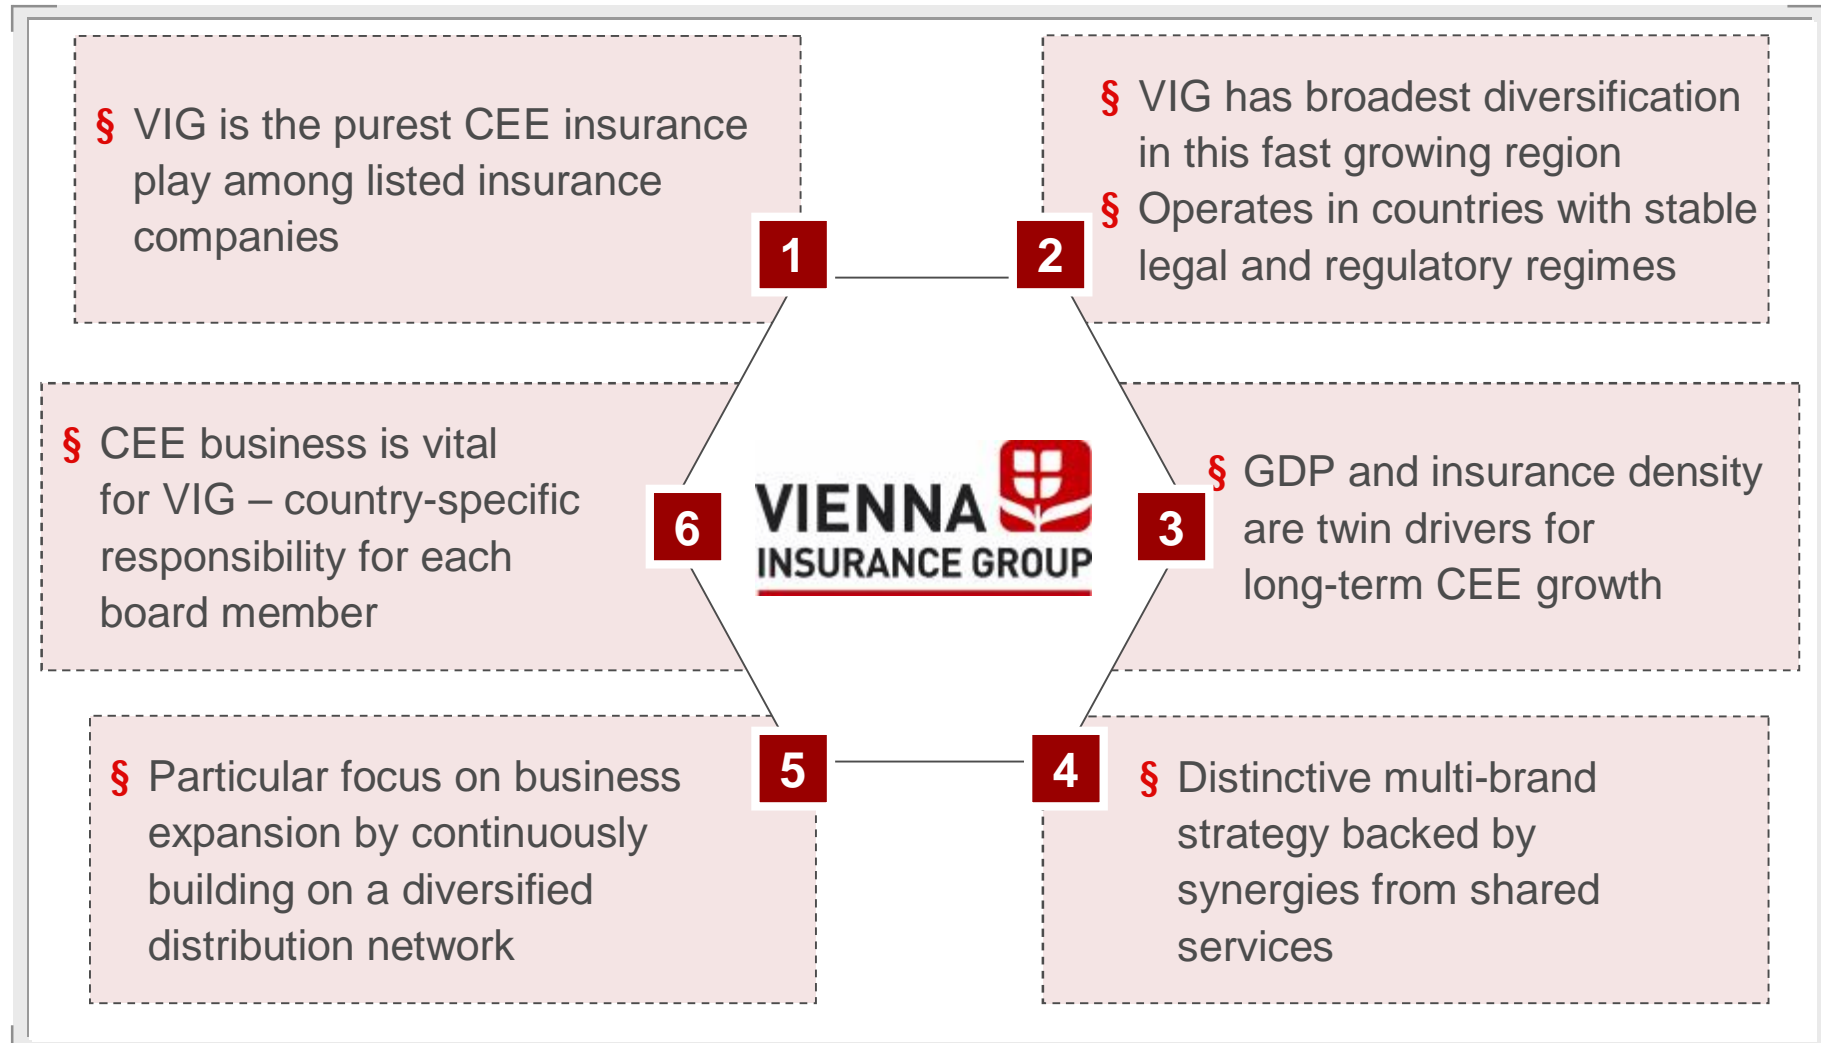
§ VIG is the purest CEE insurance play among listed insurance companies

1

2

§ VIG has broadest diversification in this fast growing region

§ Operates in countries with stable legal and regulatory regimes

§ CEE business is vital for VIG – country-specific responsibility for each board member

6

VIENNA INSURANCE GROUP

3

§ GDP and insurance density are twin drivers for long-term CEE growth

§ Particular focus on business expansion by continuously building on a diversified distribution network

5

4

§ Distinctive multi-brand strategy backed by synergies from shared services